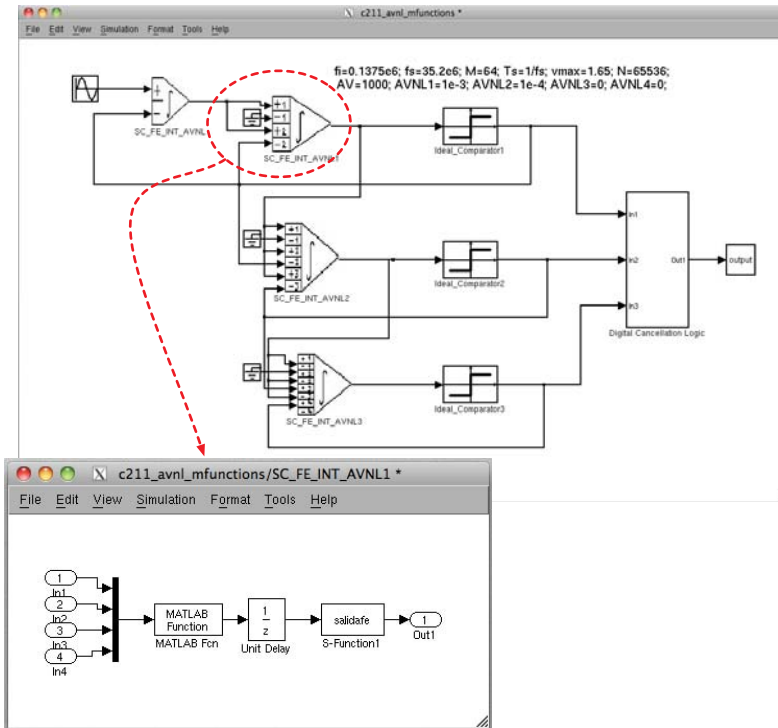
c211_avnl_mfunctions *

File Edit View Simulation Format Tools Help

fi=0.1375e6; fs=35.2e6; M=64; Ts=1/fs; vmax=1.65; N=65536;
AV=1000; AVNL1=1e-3; AVNL2=1e-4; AVNL3=0; AVNL4=0;

+
-
SC_FE_INT_AVNL

+1
-1
+1
-1
SC_FE_INT_AVNL1

Ideal_Comparator1

+1
-1
+1
-1
+2
-1
SC_FE_INT_AVNL2

Ideal_Comparator2

SC_FE_INT_AVNL3

Ideal_Comparator3

In1
In2
In3
Out1
Digital Cancellation Logic

output

c211_avnl_mfunctions/SC_FE_INT_AVNL1 *

File Edit View Simulation Format Tools Help

1
In1
2
In2
3
In3
4
In4

MATLAB Function
MATLAB Fcn

$\frac{1}{z}$
Unit Delay

salidafe
S-Function1

1
Out1